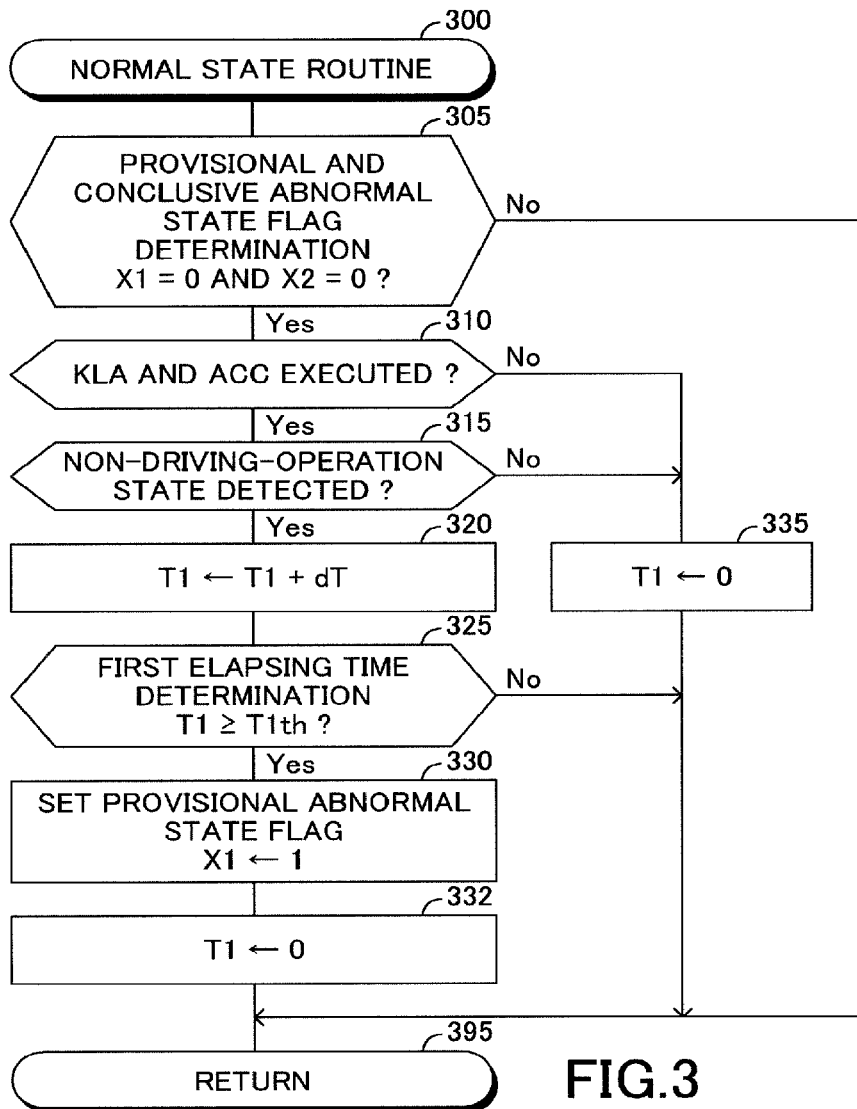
300
NORMAL STATE ROUTINE

305
PROVISIONAL AND CONCLUSIVE ABNORMAL STATE FLAG DETERMINATION $X1 = 0$ AND $X2 = 0$ ?

No

Yes

310
KLA AND ACC EXECUTED ?

No

Yes

315
NON-DRIVING-OPERATION STATE DETECTED ?

No

Yes

320
$T1 \leftarrow T1 + dT$

335
$T1 \leftarrow 0$

325
FIRST ELAPSING TIME DETERMINATION $T1 \geq T1th$ ?

No

Yes

330
SET PROVISIONAL ABNORMAL STATE FLAG $X1 \leftarrow 1$

332
$T1 \leftarrow 0$

395
RETURN

FIG.3